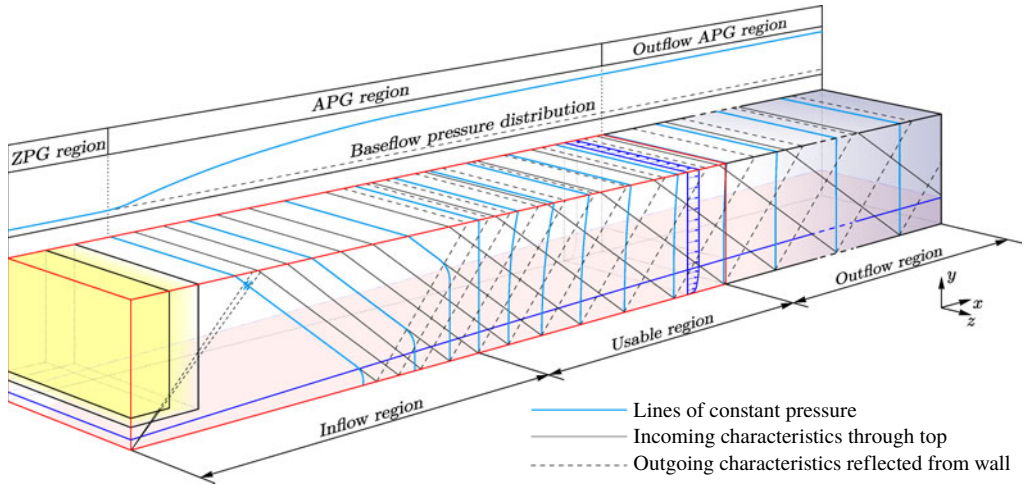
Outflow APG region

APG region

ZPG region

Baseflow pressure distribution

Outflow region

Usable region

Inflow region

$y$

$x$

$z$

Lines of constant pressure

Incoming characteristics through top

Outgoing characteristics reflected from wall